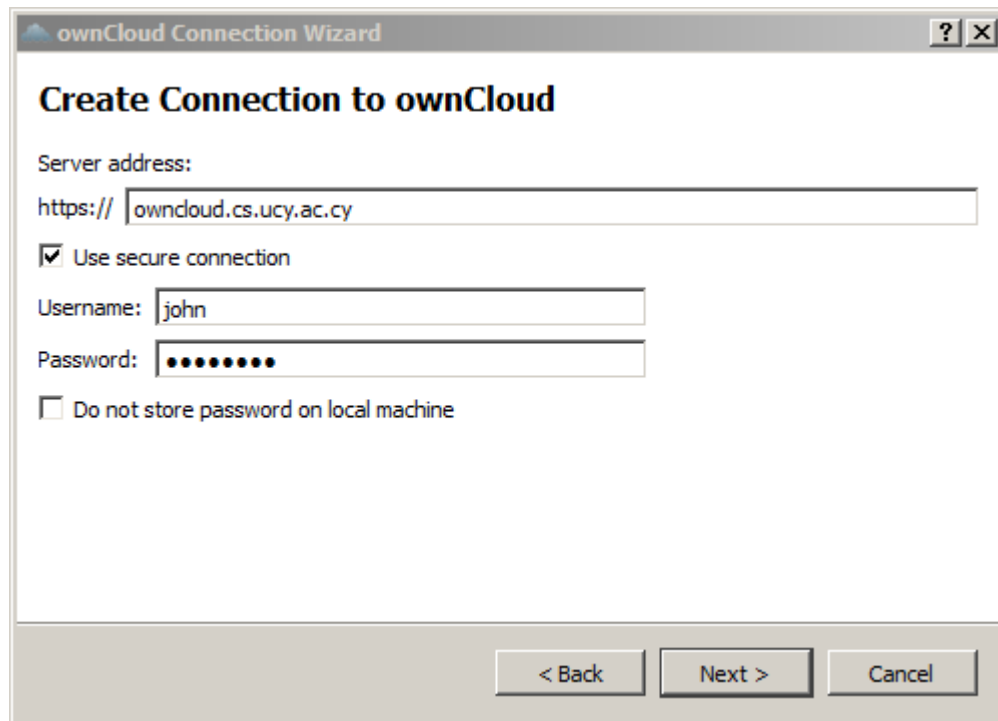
ownCloud Connection Wizard

?

×

Create Connection to ownCloud

Server address:

https:// owncloud.cs.ucy.ac.cy

☑ Use secure connection

Username: john

Password: ●●●●●●●●●

☐ Do not store password on local machine

< Back

Next >

Cancel